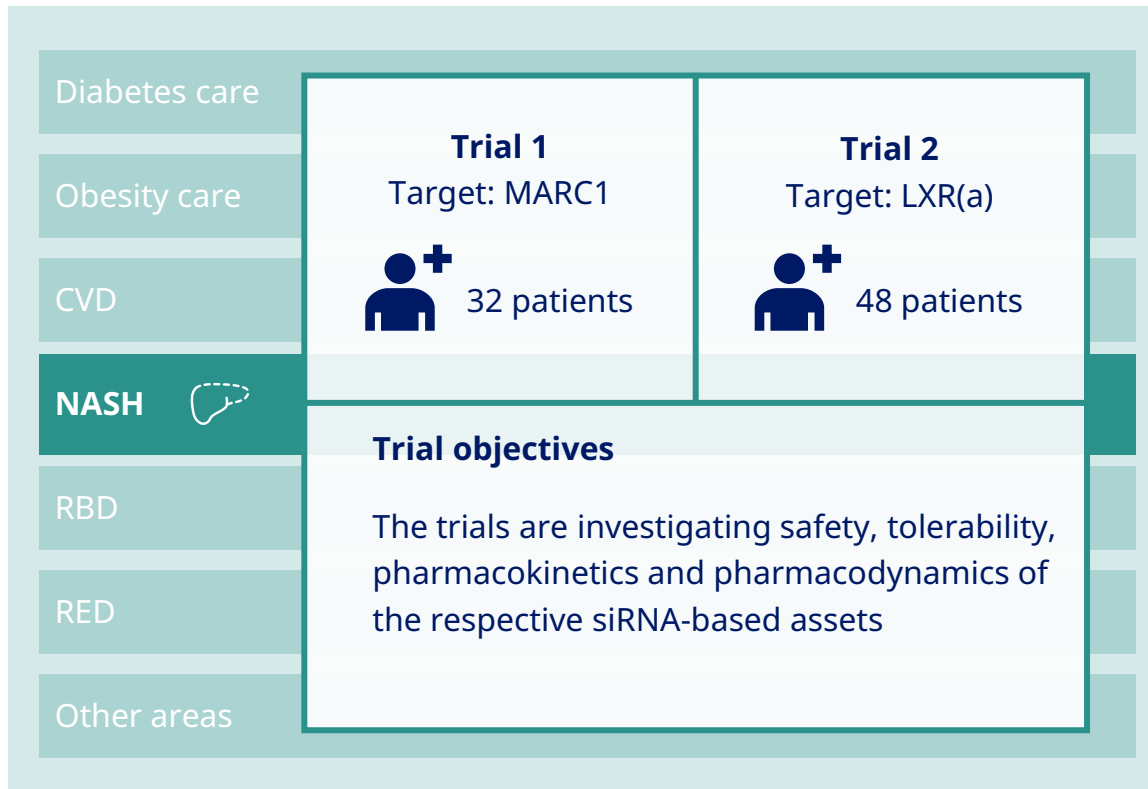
Diabetes care

Obesity care

CVD

NASH

RBD

RED

Other areas

**Trial 1**
Target: MARC1

32 patients

**Trial 2**
Target: LXR(a)

48 patients

**Trial objectives**

The trials are investigating safety, tolerability, pharmacokinetics and pharmacodynamics of the respective siRNA-based assets